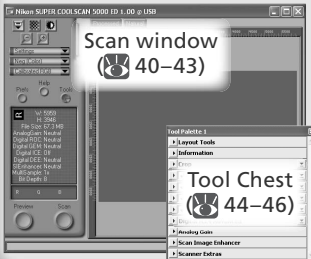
Nikon SUPER COOLSCAN 5000 ED 1.00 @ USB

Scan window
( 40–43)

Settings

Prefs

Help

Tools

W: 5959
H: 3946
File Size: 67.3 MB
AnalogGain: Neutral
Digital ROC: Neutral
Digital GEM: Neutral
Digital ICE: Off
Digital DEE: Neutral
SEnhancer: Neutral
MultiSample: 1x
Bit Depth: 8

Preview

Scan

Tool Palette 1

Layout Tools

Information

Tool Chest
( 44–46)

Analog Gain

Scan Image Enhancer

Scanner Extras